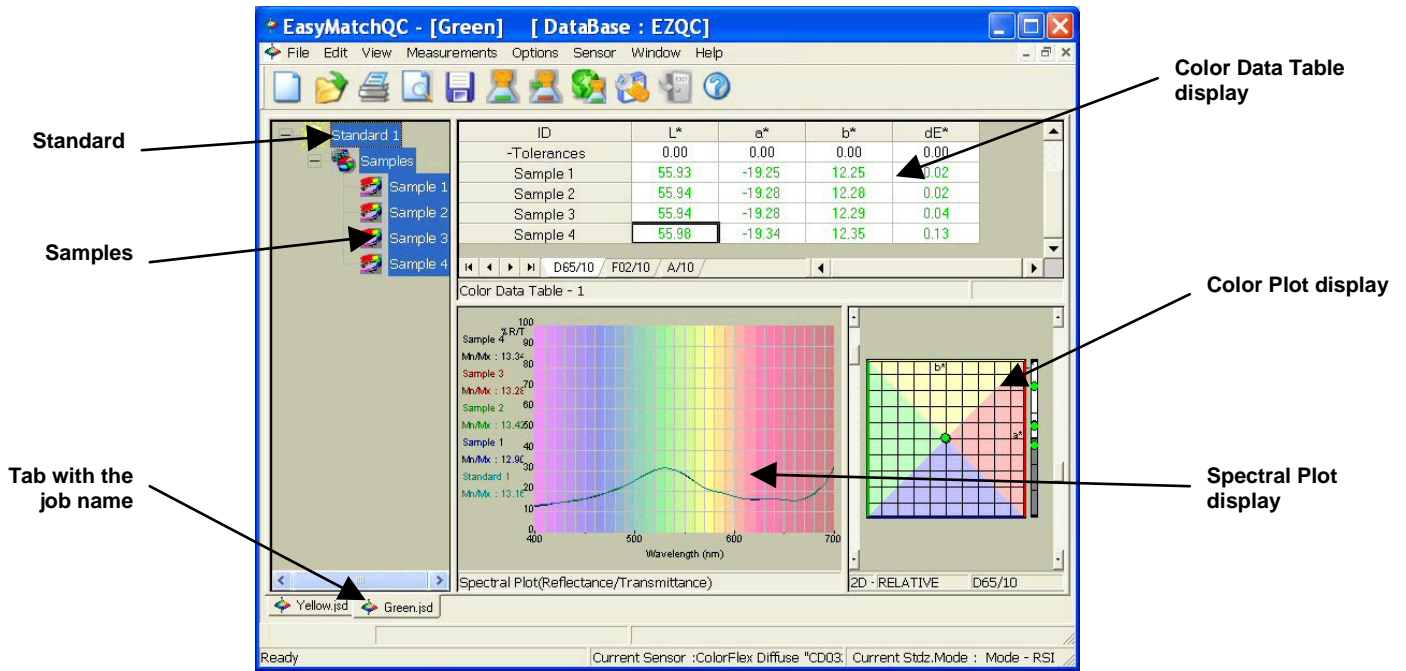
EasyMatchQC - [Green] [ DataBase : EZQC]

File Edit View Measurements Options Sensor Window Help

Color Data Table display

Standard

Standard 1
Samples
Sample 1
Sample 2
Sample 3
Sample 4

| ID | L* | a* | b* | dE* |
|---|---|---|---|---|
| -Tolerances | 0.00 | 0.00 | 0.00 | 0.00 |
| Sample 1 | 55.93 | -19.25 | 12.25 | 0.02 |
| Sample 2 | 55.94 | -19.28 | 12.28 | 0.02 |
| Sample 3 | 55.94 | -19.28 | 12.29 | 0.04 |
| Sample 4 | 55.98 | -19.34 | 12.35 | 0.13 |

Samples

D65/10 F02/10 A/10

Color Data Table - 1

Color Plot display

%R/T
100
90
80
70
60
50
40
30
20
10
0

Sample 4
Mn/Mx : 13.34
Sample 3
Mn/Mx : 13.28
Sample 2
Mn/Mx : 13.42
Sample 1
Mn/Mx : 12.90
Standard 1
Mn/Mx : 13.16

400 500 600 700
Wavelength (nm)

b*
a*

Spectral Plot display

Tab with the job name

Spectral Plot(Reflectance/Transmittance)

2D - RELATIVE D65/10

Yellow.jsd Green.jsd

Ready Current Sensor :ColorFlex Diffuse "CD03: Current Stdz.Mode : Mode - RSI